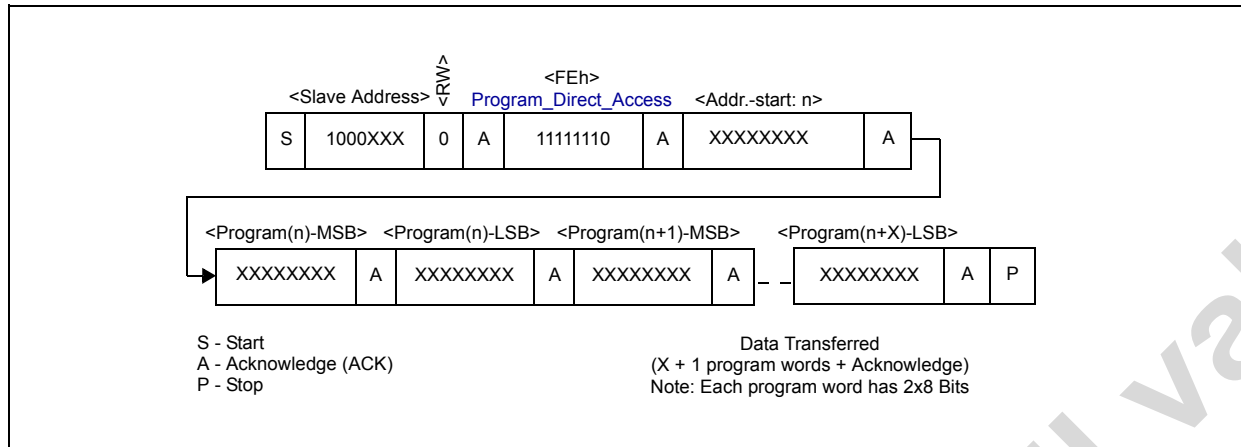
<RW>

<FEh>

<Slave Address> Program_Direct_Access <Addr.-start: n>

| S | 1000XXX | 0 | A | 11111110 | A | XXXXXXXX | A |
|---|---|---|---|---|---|---|---|

<Program(n)-MSB> <Program(n)-LSB> <Program(n+1)-MSB> <Program(n+X)-LSB>

| XXXXXXXX | A | XXXXXXXX | A | XXXXXXXX | A | XXXXXXXX | A | P |
|---|---|---|---|---|---|---|---|---|

S - Start
A - Acknowledge (ACK)
P - Stop

Data Transferred
(X + 1 program words + Acknowledge)
Note: Each program word has 2x8 Bits